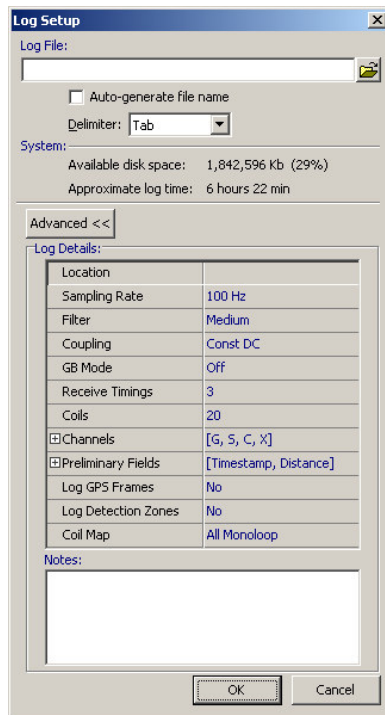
Log Setup

Log File:

Auto-generate file name

Delimiter: Tab

System:

Available disk space: 1,842,596 Kb (29%)

Approximate log time: 6 hours 22 min

Advanced <<

Log Details:

| Location | |
|---|---|
| Sampling Rate | 100 Hz |
| Filter | Medium |
| Coupling | Const DC |
| GB Mode | Off |
| Receive Timings | 3 |
| Coils | 20 |
| ⊞Channels | [G, S, C, X] |
| ⊞Preliminary Fields | [Timestamp, Distance] |
| Log GPS Frames | No |
| Log Detection Zones | No |
| Coil Map | All Monoloop |

Notes:

OK Cancel